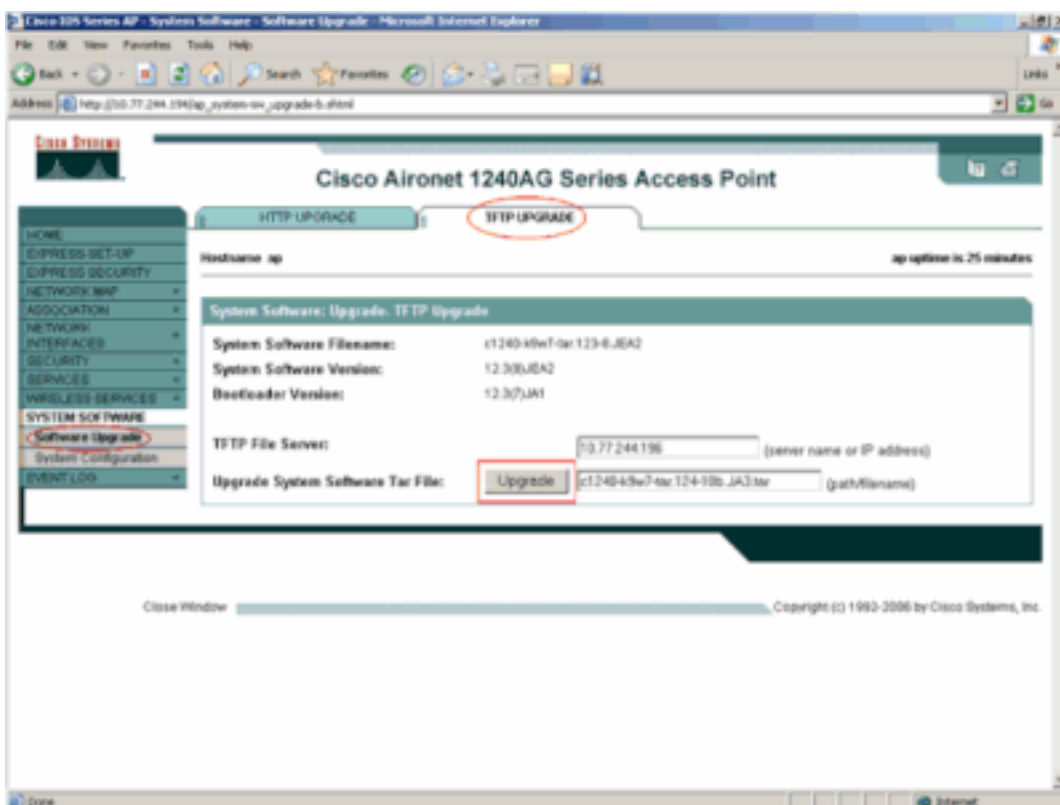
Cisco IOS Series AP - System Software - Software Upgrade - Microsoft Internet Explorer

File Edit View Favorites Tools Help

Back Search Favorites

Links

Address http://10.77.244.194/ap_system-sw_upgrade-b.shtml

Go

Cisco Systems

Cisco Aironet 1240AG Series Access Point

HTTP UPGRADE

TFTP UPGRADE

HOME
EXPRESS SET-UP
EXPRESS SECURITY
NETWORK MAP
ASSOCIATION
NETWORK INTERFACES
SECURITY
SERVICES
WIRELESS SERVICES
SYSTEM SOFTWARE
Software Upgrade
System Configuration
EVENT LOG

Hostname ap

ap uptime is 25 minutes

System Software: Upgrade- TFTP Upgrade

System Software Filename: c1240-k9w7-tar.123-8.JEA2

System Software Version: 12.3(8)JEA2

Bootloader Version: 12.3(7)JA1

TFTP File Server: 10.77.244.196 (server name or IP address)

Upgrade System Software Tar File: Upgrade c1240-k9w7-tar.124-10b.JA3.tar (path/filename)

Close Window

Copyright (c) 1992-2006 by Cisco Systems, Inc.

Done

Internet